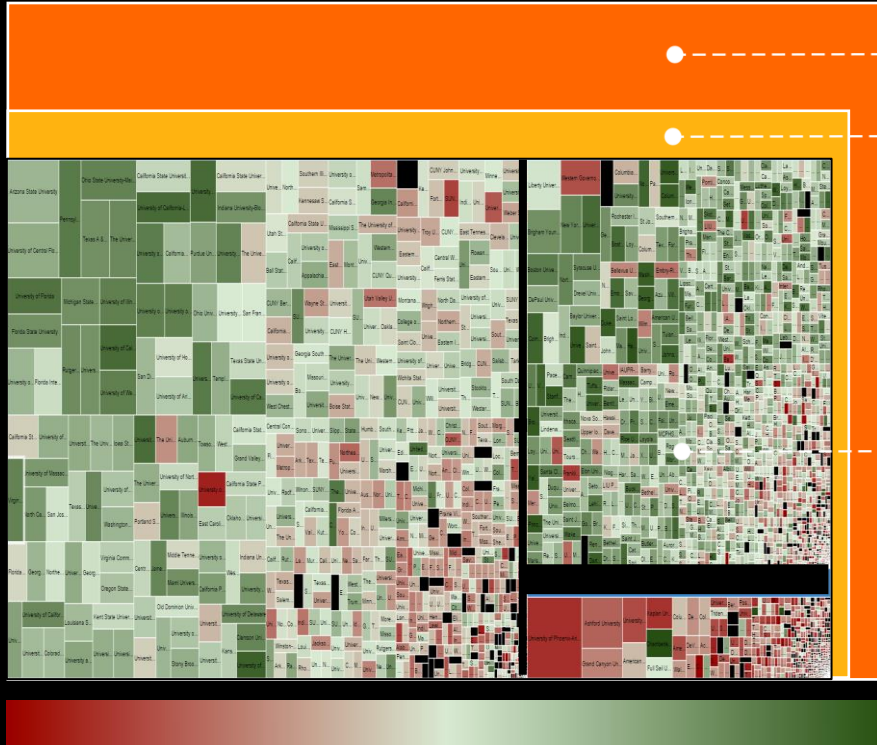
Arizona State University
Ohio State University-Mai
Pennsyl
University of Central Flo
Texas A &
The Univ
University of Florida
Michigan State
University of Min
Florida State University
University of Col
Rutgers
Univers
University of Illi
University o
Florida Inte
California St
University of
The Univ
Iowa St
University of Massac
Virgin
North Ca
San Jos
Texas
Univer
Florida
Georgi
Northe
Univ
Georgi
University of Califor
Louisiana S
Kent State Univer
Univ
Colorad
University o
Universi
California State Univers
University of California
California State Univer
Indiana University-Blo
University o
California
Purdue Uni
The Univ
Ohio Univ
University
San Fran
University of Ho
San Di
University of Ari
Texas State
University of Ce
Temp
The Uni
Univers
Towso
West
The Univer
University of Nort
University o
California State P
Grand Valley
University of
Washington
Portland S
Univers
Illinois
East Caroli
Oklaho
Virginia Comm
Oregon State
Middle Tenne
Miami Univers
University o
California P
Indiana Uni
Old Dominion Univ
University of Delawa
Clemson Uni
Stony Broo
Kans
University of
Southern Ill
Kennesaw S
University
Metropolita
Georgia In
California State U
Mississippi S
The University of
Utah St
Western
Eastern
Ball Stat
Appalachia
CUNY Ber
Wayne St
Utah Valley U
Montana
CUNY H
Univer
Dakota
Georgia South
The Univer
Missouri
Boise Stat
West Chest
Central Con
CUNY John
Winne
Florid
Indi
Troy U
Central Wa
Roosev
Ferris Stat
Eastern
North Da
University of
Northern
College o
Eastern I
Wichita Stat
Bloom
Western
CUNY Qu
Southern
Univer
Liberty Univer
Western Governo
Columbia
Brigham Youn
New York
Rochester I
Southern
Boston Univer
Syracuse U
Bellevue U
Embry-Ri
DePaul Univ
Drexel Univ
Baylor Univer
Saint Lo
American
Quinnipiac
Hawaii
Nova So
Upper Io
Pace
Univer
Lindenw
Santa Cl
Franklin
Saint
University of Phoenix-Ar
Ashford University
University
Grand Canyon Uni
American
Kaplan Uni
Full Sail U